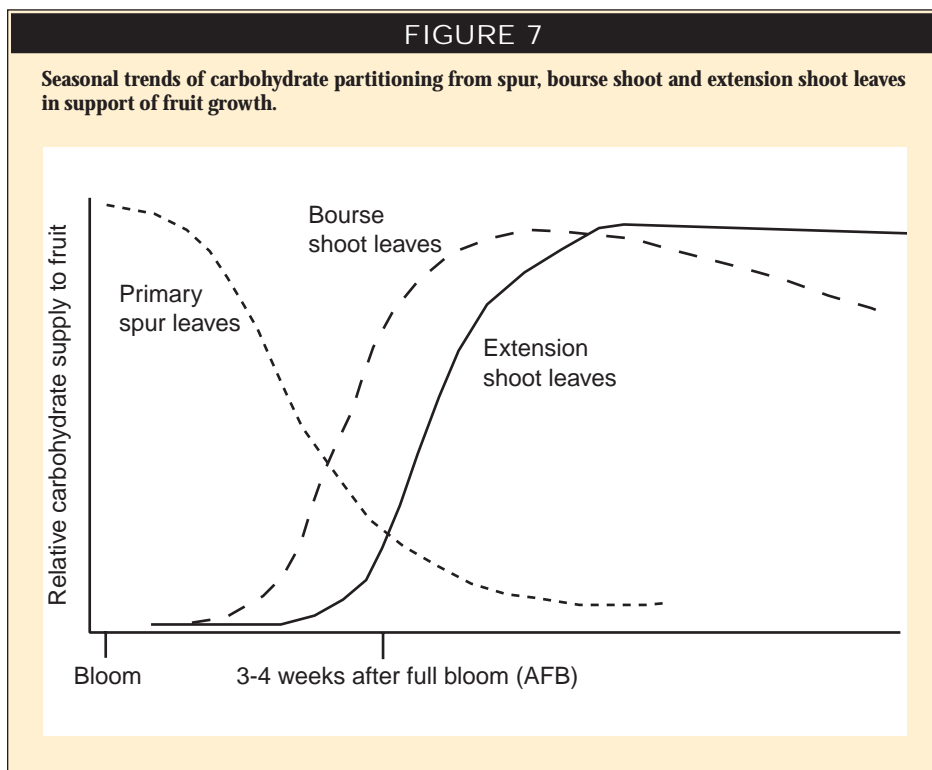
FIGURE 7

Seasonal trends of carbohydrate partitioning from spur, bourse shoot and extension shoot leaves in support of fruit growth.

Relative carbohydrate supply to fruit

Bourse shoot leaves

Primary spur leaves

Extension shoot leaves

Bloom

3-4 weeks after full bloom (AFB)